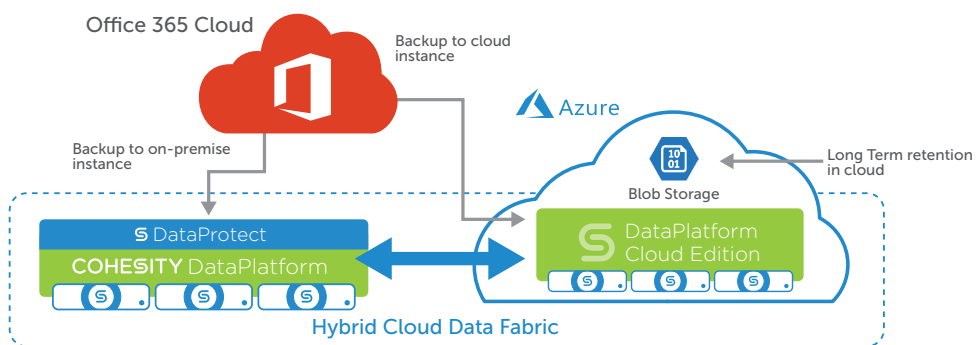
Office 365 Cloud

Backup to cloud instance

Azure

Backup to on-premise instance

10
01

Blob Storage

Long Term retention in cloud

DataProtect

COHESITY DataPlatform

DataPlatform Cloud Edition

Hybrid Cloud Data Fabric